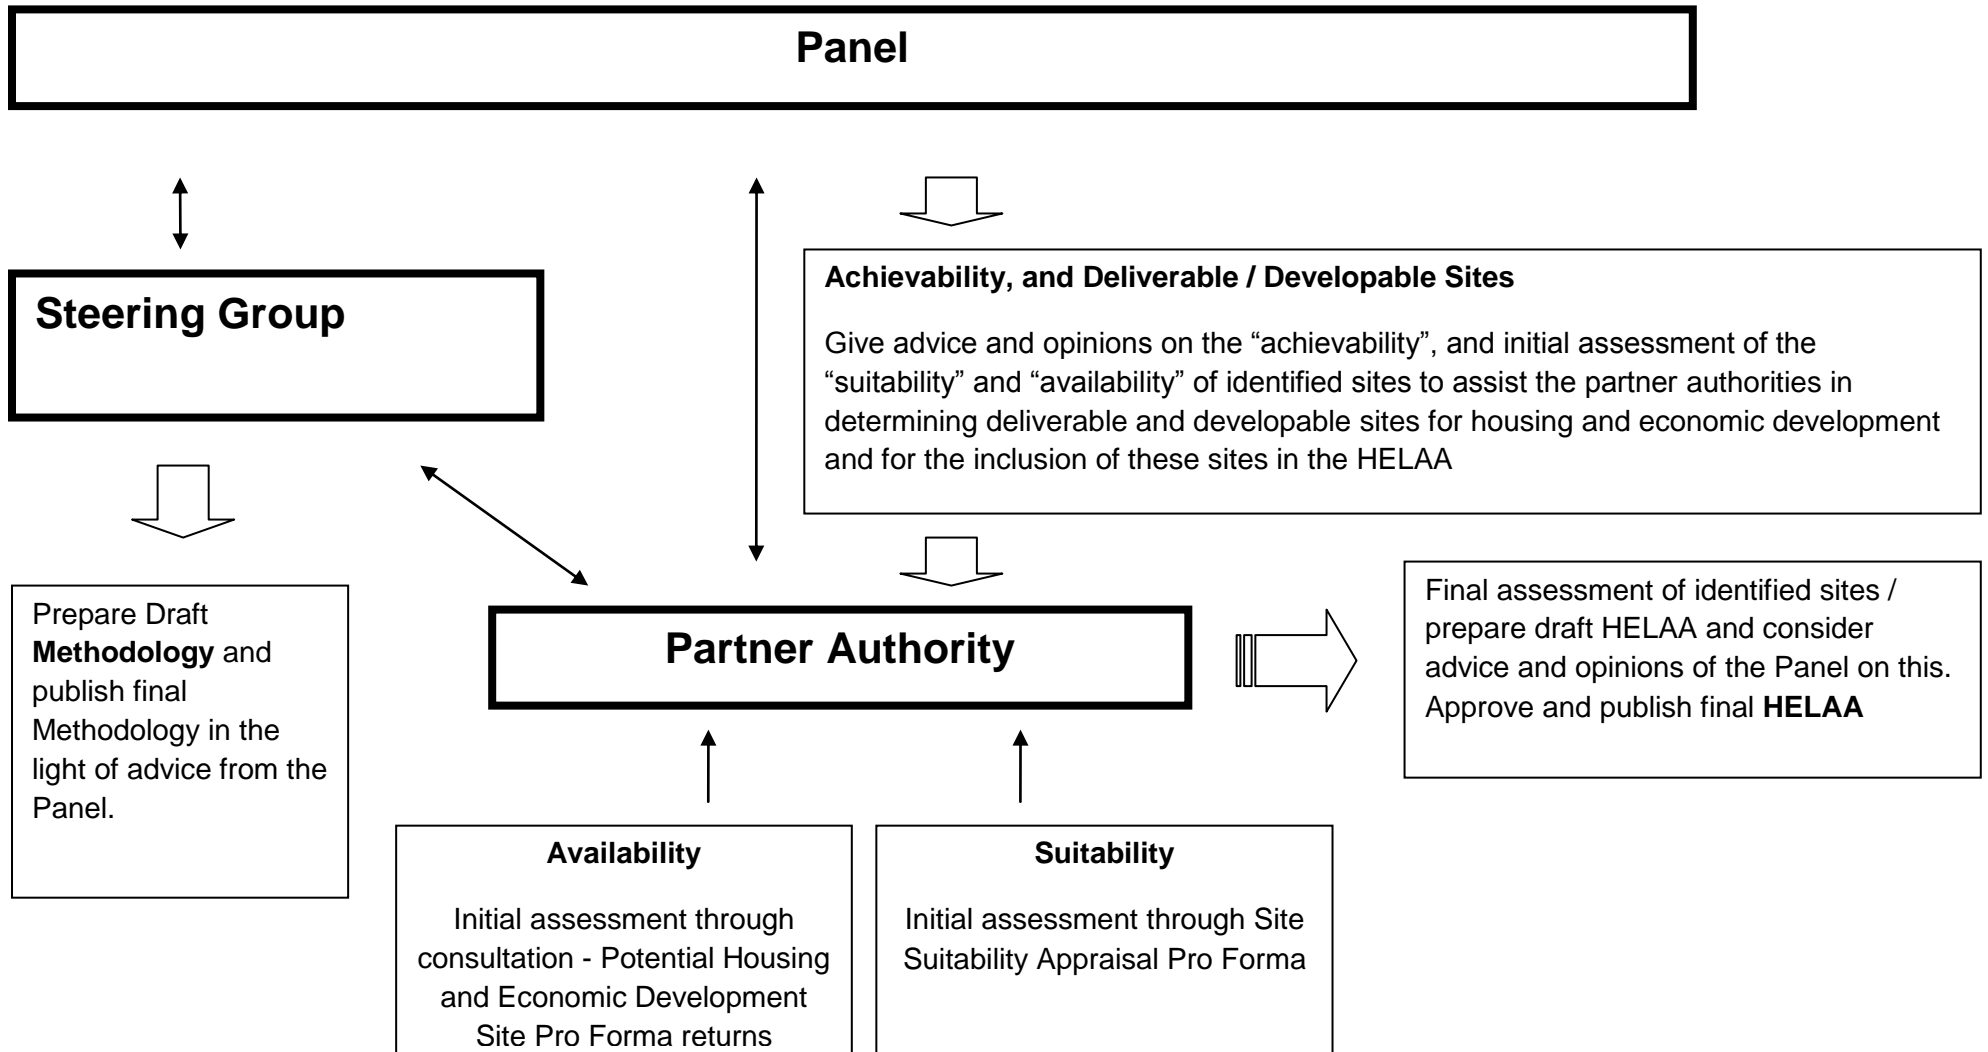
Panel

Achievability, and Deliverable / Developable Sites

Give advice and opinions on the “achievability”, and initial assessment of the “suitability” and “availability” of identified sites to assist the partner authorities in determining deliverable and developable sites for housing and economic development and for the inclusion of these sites in the HELAA

Steering Group

Prepare Draft **Methodology** and publish final Methodology in the light of advice from the Panel.

Partner Authority

Final assessment of identified sites / prepare draft HELAA and consider advice and opinions of the Panel on this. Approve and publish final **HELAA**

Availability

Initial assessment through consultation - Potential Housing and Economic Development Site Pro Forma returns

Suitability

Initial assessment through Site Suitability Appraisal Pro Forma